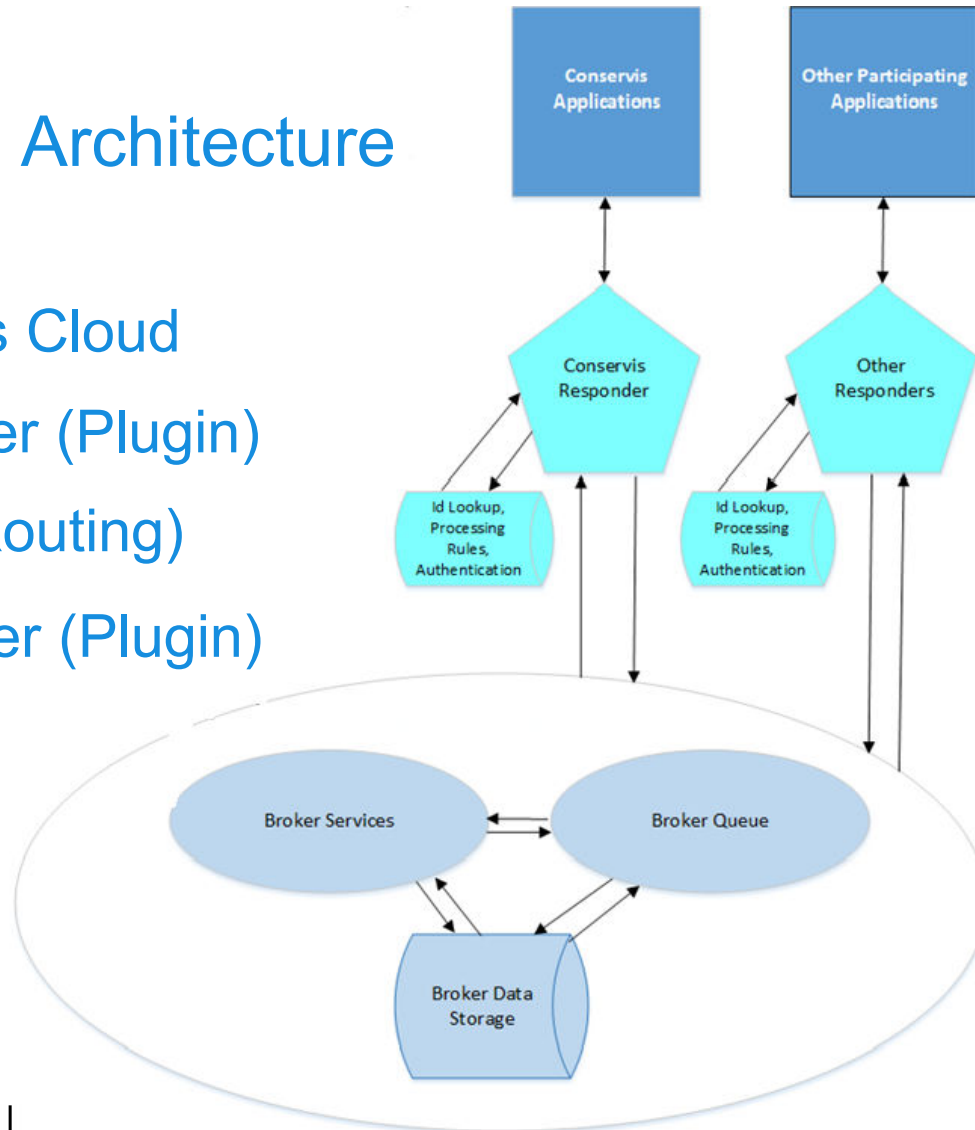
Architecture

s Cloud

er (Plugin)

outing)

er (Plugin)

Conservis Applications

Other Participating Applications

Conservis Responder

Other Responders

Id Lookup, Processing Rules, Authentication

Id Lookup, Processing Rules, Authentication

Broker Services

Broker Queue

Broker Data Storage